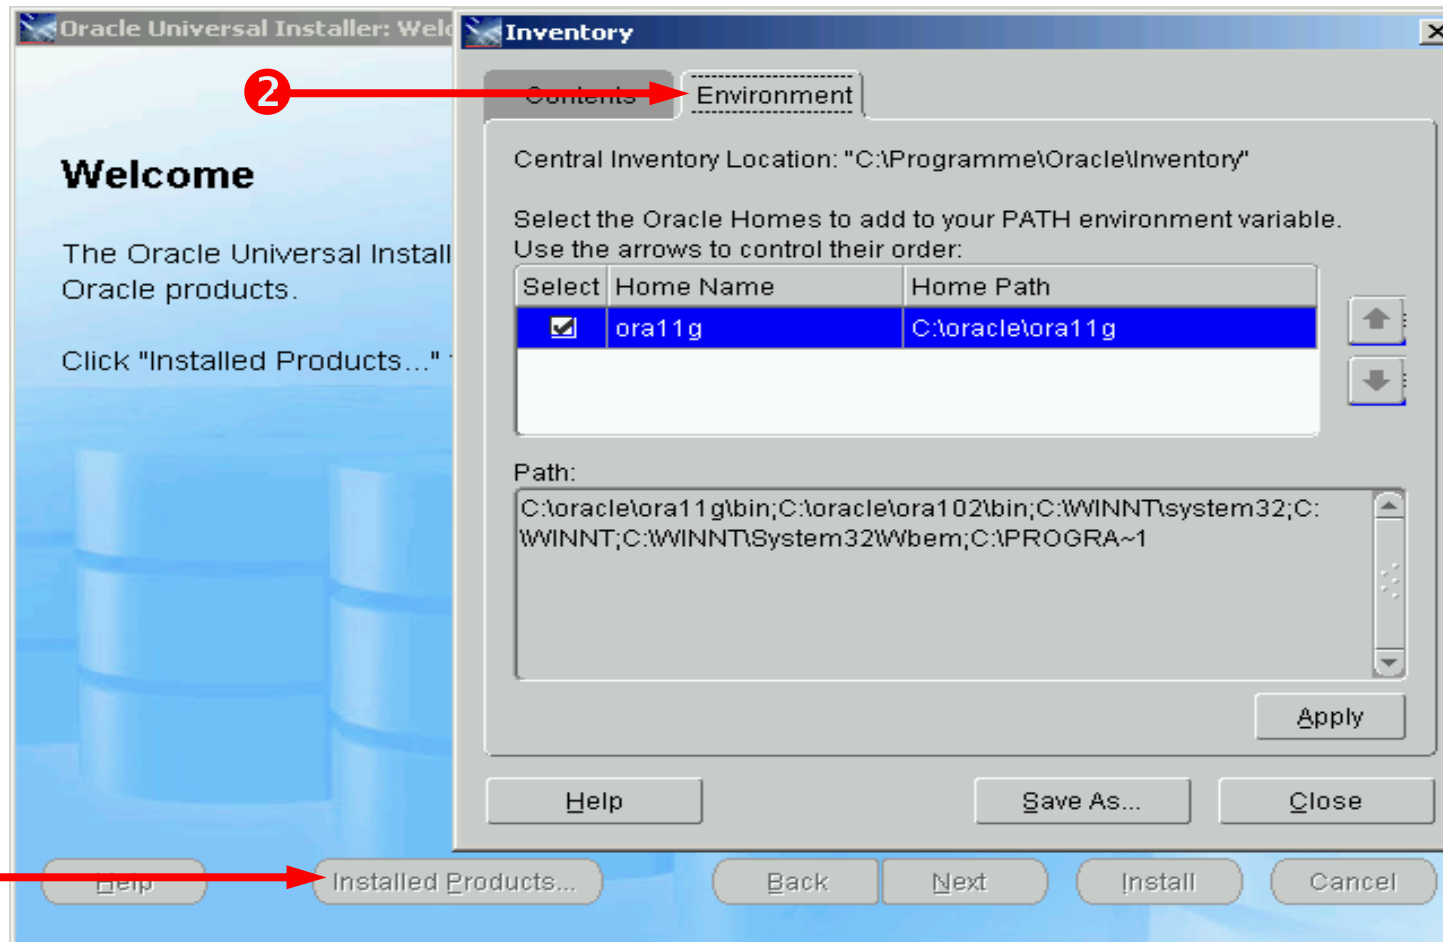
Oracle Universal Installer: Wel

Welcome

The Oracle Universal Install Oracle products.

Click "Installed Products..."

Inventory

2

Contents

Environment

Central Inventory Location: "C:\Programme\Oracle\Inventory"

Select the Oracle Homes to add to your PATH environment variable. Use the arrows to control their order:

| Select | Home Name | Home Path |
|---|---|---|
| ☑ | ora11g | C:\oracle\ora11g |

Path:

C:\oracle\ora11g\bin;C:\oracle\ora102\bin;C:\WINNT\system32;C:\WINNT;C:\WINNT\System32\Wbem;C:\PROGRA~1

Apply

Help

Save As...

Close

Help

Installed Products...

Back

Next

Install

Cancel